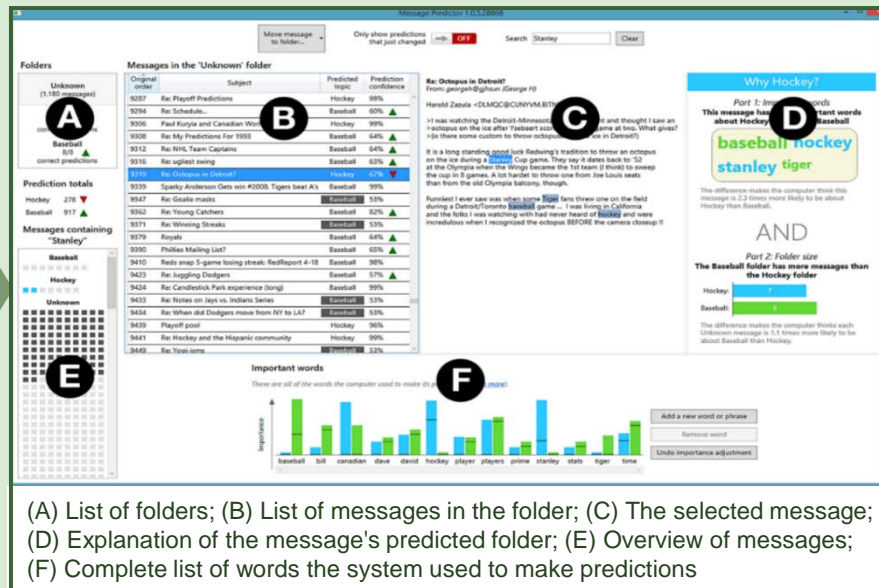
Message Predictor 1.0.5.28868

Move message to folder...

Only show predictions that just changed

OFF

Search Stanley

Clear

Folders

Unknown
(1,180 messages)

A

Baseball
8/8
correct predictions

Prediction totals

Hockey 278
Baseball 917

Messages containing "Stanley"

Baseball

Hockey

Unknown

E

Messages in the 'Unknown' folder

| Original order | Subject | Predicted topic | Prediction confidence |
|---|---|---|---|
| 9287 | Re: Playoff Predictions | Hockey | 99% |
| 9294 | Re: Schedule... | Baseball | 60% |
| 9306 | Paul Kuryia and Canadian Wo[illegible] | | |
| 9308 | Re: My Predictions For 1993 | Baseball | 64% |
| 9312 | Re: NHL Team Captains | Baseball | 64% |
| 9316 | Re: ugliest swing | Baseball | 63% |
| 9319 | Re: Octopus in Detroit? | Hockey | 67% |
| 9339 | Sparky Anderson Gets win #2000, Tigers beat A's | Baseball | 99% |
| 9347 | Re: Goalie masks | Baseball | 53% |
| 9362 | Re: Young Catchers | Baseball | 82% |
| 9371 | Re: Winning Streaks | Baseball | 53% |
| 9379 | Royals | Baseball | 64% |
| 9390 | Phillies Mailing List? | Baseball | 65% |
| 9410 | Reds snap 5-game losing streak: RedReport 4-18 | Baseball | 98% |
| 9423 | Re: Juggling Dodgers | Baseball | 57% |
| 9424 | Re: Candlestick Park experience (long) | Baseball | 99% |
| 9433 | Re: Notes on Jays vs. Indians Series | Baseball | 53% |
| 9434 | Re: When did Dodgers move from NY to LA? | Baseball | 53% |
| 9439 | Playoff pool | Hockey | 96% |
| 9441 | Re: Hockey and the Hispanic community | Hockey | 99% |
| 9449 | Re: Yogi-isms | Baseball | 53% |

B

Re: Octopus in Detroit?
From: georgeh@gjhsun (George H)

Harold Zazula <DLMQC@CUNYVM.BITN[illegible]

>I was watching the Detroit-Minnesota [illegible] and thought I saw an >octopus on the ice after Ysebaert sco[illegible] game at two. What gives? >(Is there some custom to throw octopus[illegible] in Detroit?)

C

It is a long standing good luck Redwing's tradition to throw an octopus on the ice during a Stanley Cup game. They say it dates back to '52 at the Olympia when the Wings became the 1st team (I think) to sweep the cup in 8 games. A lot harder to throw one from Joe Louis seats than from the old Olympia balcony, though.

Funniest I ever saw was when some Tiger fans threw one on the field during a Detroit/Toronto baseball game ... I was living in California and the folks I was watching with had never heard of hockey and were incredulous when I recognized the octopus BEFORE the camera closeup !!

Why Hockey?

Part 1: Im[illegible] words
This message ha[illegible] tant words about Hockey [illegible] Baseball

D

baseball hockey
stanley tiger

The difference makes the computer think this message is 2.3 times more likely to be about Hockey than Baseball.

AND

Part 2: Folder size
The Baseball folder has more messages than the Hockey folder

Hockey: 7
Baseball: 8

The difference makes the computer thinks each Unknown message is 1.1 times more likely to be about Baseball than Hockey.

Important words

These are all of the words the computer used to make its p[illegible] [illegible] more)

F

Importance

baseball bill canadian dave david hockey player players prime stanley stats tiger time

Add a new word or phrase

Remove word

Undo importance adjustment

(A) List of folders; (B) List of messages in the folder; (C) The selected message; (D) Explanation of the message's predicted folder; (E) Overview of messages; (F) Complete list of words the system used to make predictions